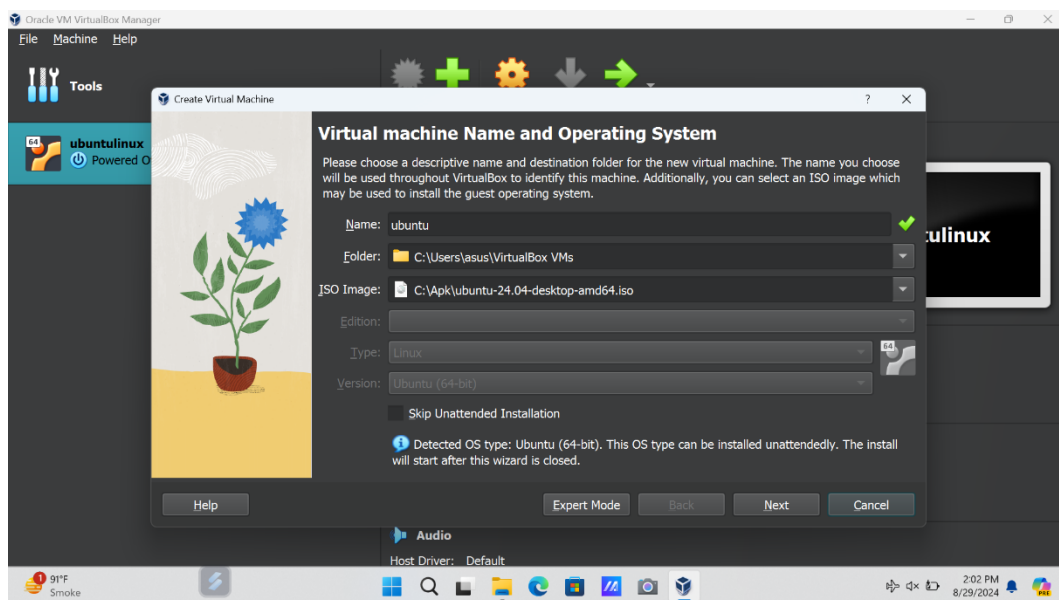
Oracle VM VirtualBox Manager

File Machine Help

Tools

ubuntulinux
Powered O

Create Virtual Machine ? ×

Virtual machine Name and Operating System

Please choose a descriptive name and destination folder for the new virtual machine. The name you choose will be used throughout VirtualBox to identify this machine. Additionally, you can select an ISO image which may be used to install the guest operating system.

Name: ubuntu

Folder: C:\Users\asus\VirtualBox VMs

ISO Image: C:\Apk\ubuntu-24.04-desktop-amd64.iso

Edition:

Type: Linux

Version: Ubuntu (64-bit)

Skip Unattended Installation

Detected OS type: Ubuntu (64-bit). This OS type can be installed unattendedly. The install will start after this wizard is closed.

Help Expert Mode Back Next Cancel

ulinux

Audio

Host Driver: Default

91°F
Smoke

2:02 PM
8/29/2024